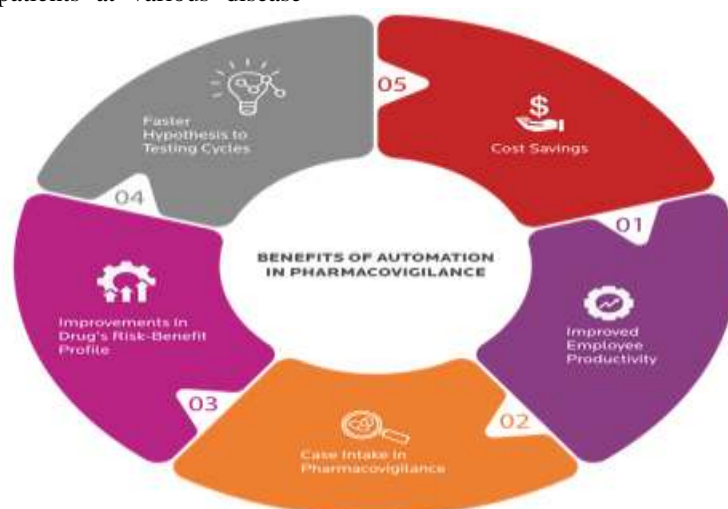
patients at various disease

Faster Hypothesis to Testing Cycles

05

Cost Savings

04

BENEFITS OF AUTOMATION IN PHARMACOVIGILANCE

01

Improvements in Drug's Risk-Benefit Profile

Improved Employee Productivity

03

02

Case Intake in Pharmacovigilance